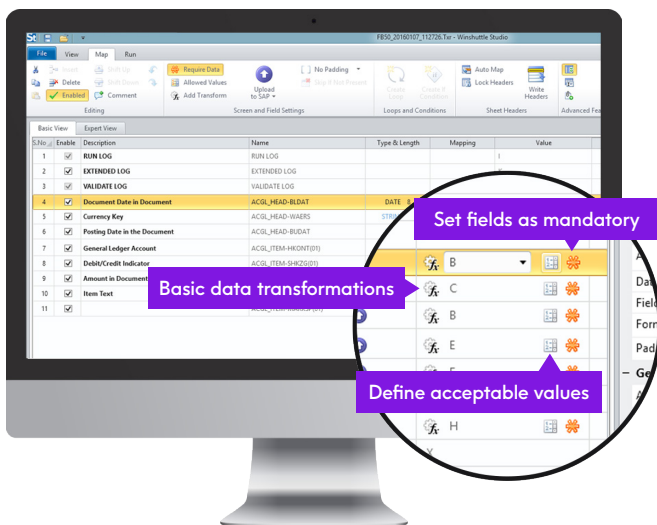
FB50_20160107_112726.Txr - Winshuttle Studio

File View Map Run

Insert Shift Up Delete Shift Down Enabled Comment
Editing

Require Data Allowed Values Add Transform

Upload to SAP

No Padding Skip If Not Present

Screen and Field Settings

Create Loop Create If Condition
Loops and Conditions

Auto Map Lock Headers Write Headers
Sheet Headers

Advanced Fea

Basic View Expert View

| S.No. | Enable | Description | Name | Type & Length | Mapping | Value |
|---|---|---|---|---|---|---|
| 1 | ☑ | RUN LOG | RUN LOG | | | I |
| 2 | ☑ | EXTENDED LOG | EXTENDED LOG | | | |
| 3 | ☑ | VALIDATE LOG | VALIDATE LOG | | | |
| 4 | ☑ | Document Date in Document | ACGL_HEAD-BLDAT | DATE 8 | | |
| 5 | ☑ | Currency Key | ACGL_HEAD-WAERS | STRIN | | |
| 6 | ☑ | Posting Date in the Document | ACGL_HEAD-BUDAT | | | |
| 7 | ☑ | General Ledger Account | ACGL_ITEM-HKONT(01) | | | |
| 8 | ☑ | Debit/Credit Indicator | ACGL_ITEM-SHKZG(01) | | | |
| 9 | ☑ | Amount in Document | | | | |
| 10 | ☑ | Item Text | | | | |
| 11 | ☑ | | | | | |

Set fields as mandatory

B

Basic data transformations

C

B

E

Define acceptable values

H

Da
Fiel
Form
Pad
Ge